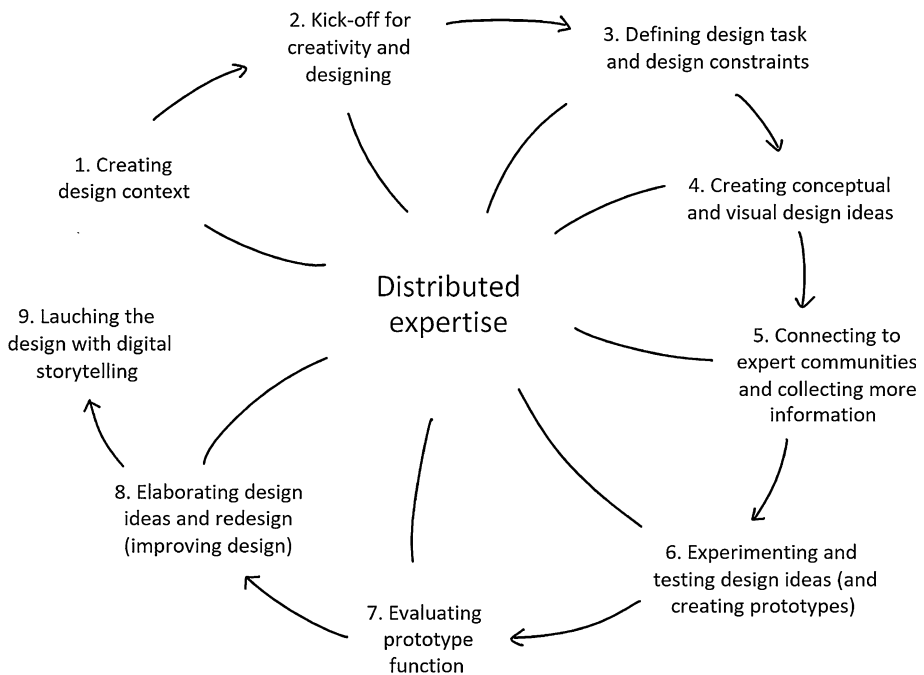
2. Kick-off for creativity and designing

3. Defining design task and design constraints

1. Creating design context

4. Creating conceptual and visual design ideas

Distributed expertise

9. Lauching the design with digital storytelling

5. Connecting to expert communities and collecting more information

8. Elaborating design ideas and redesign (improving design)

6. Experimenting and testing design ideas (and creating prototypes)

7. Evaluating prototype function